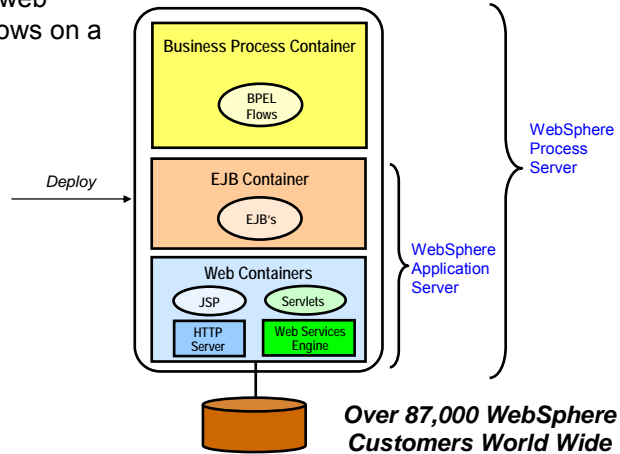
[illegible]web
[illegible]ows on a

Business Process Container

BPEL Flows

Deploy

EJB Container

EJB's

Web Containers

JSP

Servlets

HTTP Server

Web Services Engine

WebSphere Process Server

WebSphere Application Server

Over 87,000 WebSphere Customers World Wide